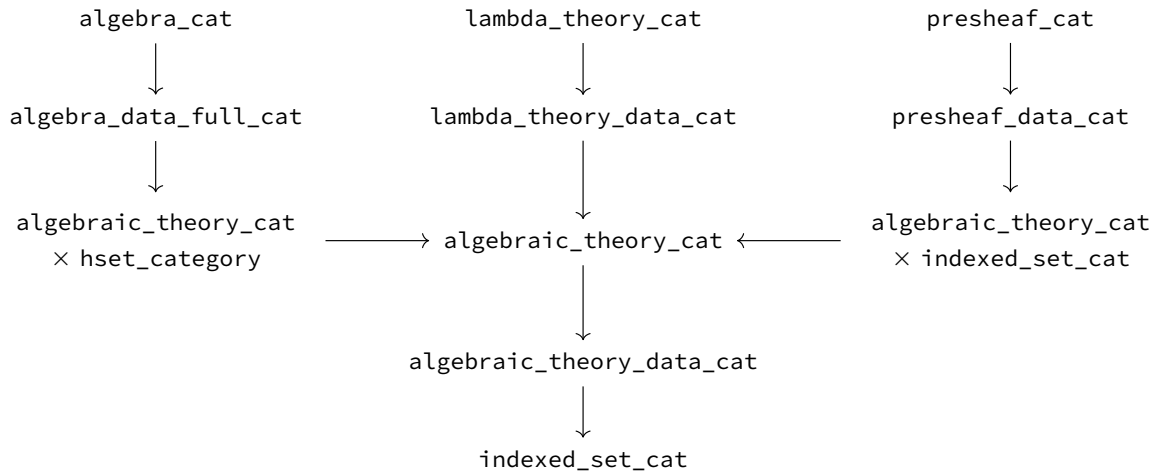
algebra_cat

lambda_theory_cat

presheaf_cat

algebra_data_full_cat

lambda_theory_data_cat

presheaf_data_cat

algebraic_theory_cat
$\times$ hset_category

algebraic_theory_cat

algebraic_theory_cat
$\times$ indexed_set_cat

algebraic_theory_data_cat

indexed_set_cat